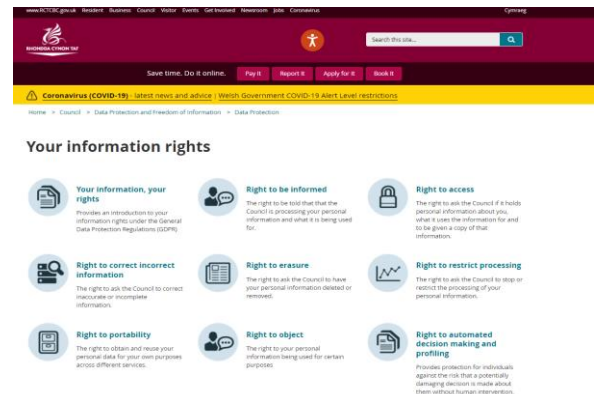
www.RCTCBC.gov.uk Resident Business Council Visitor Events Get Involved Newsroom Jobs Coronavirus Cymraeg

RHONDDA CYNON TAF

Search this site... 

Save time. Do it online. Pay It Report It Apply for It Book It

Coronavirus (COVID-19) - latest news and advice | Welsh Government COVID-19 Alert Level restrictions

Home > Council > Data Protection and Freedom of Information > Data Protection

Your information rights

Your information, your rights
Provides an introduction to your information rights under the General Data Protection Regulations (GDPR)

Right to be informed
The right to be told that that the Council is processing your personal information and what it is being used for.

Right to access
The right to ask the Council if it holds personal information about you, what it uses the information for and to be given a copy of that information.

Right to correct incorrect information
The right to ask the Council to correct inaccurate or incomplete information.

Right to erasure
The right to ask the Council to have your personal information deleted or removed.

Right to restrict processing
The right to ask the Council to stop or restrict the processing of your personal information.

Right to portability
The right to obtain and reuse your personal data for your own purposes across different services.

Right to object
The right to your personal information being used for certain purposes

Right to automated decision making and profiling
Provides protection for individuals against the risk that a potentially damaging decision is made about them without human intervention.